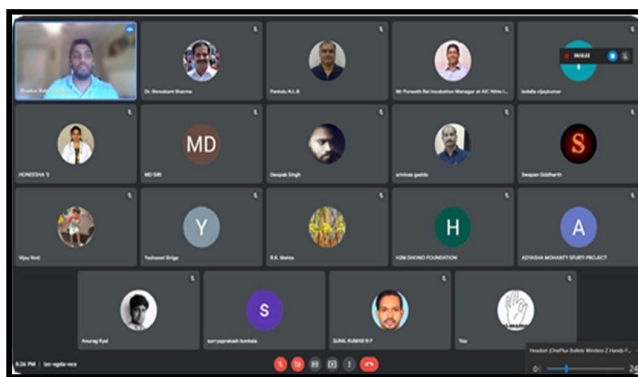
Dr. Shreekant Sharma

Pankaj N.L.B

Mr Puneeth Rai Incubation Manager at AIC Nitte I...

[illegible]

00:02

HONEESHA S

MD

MD SIRI

Deepak Singh

srinivas gadda

S

Swapan Siddharth

Vijay Noti

Y

Yeshaswi Siriga

R.K. Mehta

H

HUM DHONO FOUNDATION

A

ADYASHA MOHANTY SFURTI PROJECT

Anurag Kyal

S

suryaprakash konkala

SUNIL KUMAR N P

You

8:26 PM | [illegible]

Headset (OnePlus Bullets Wireless Z Hands-f...

24